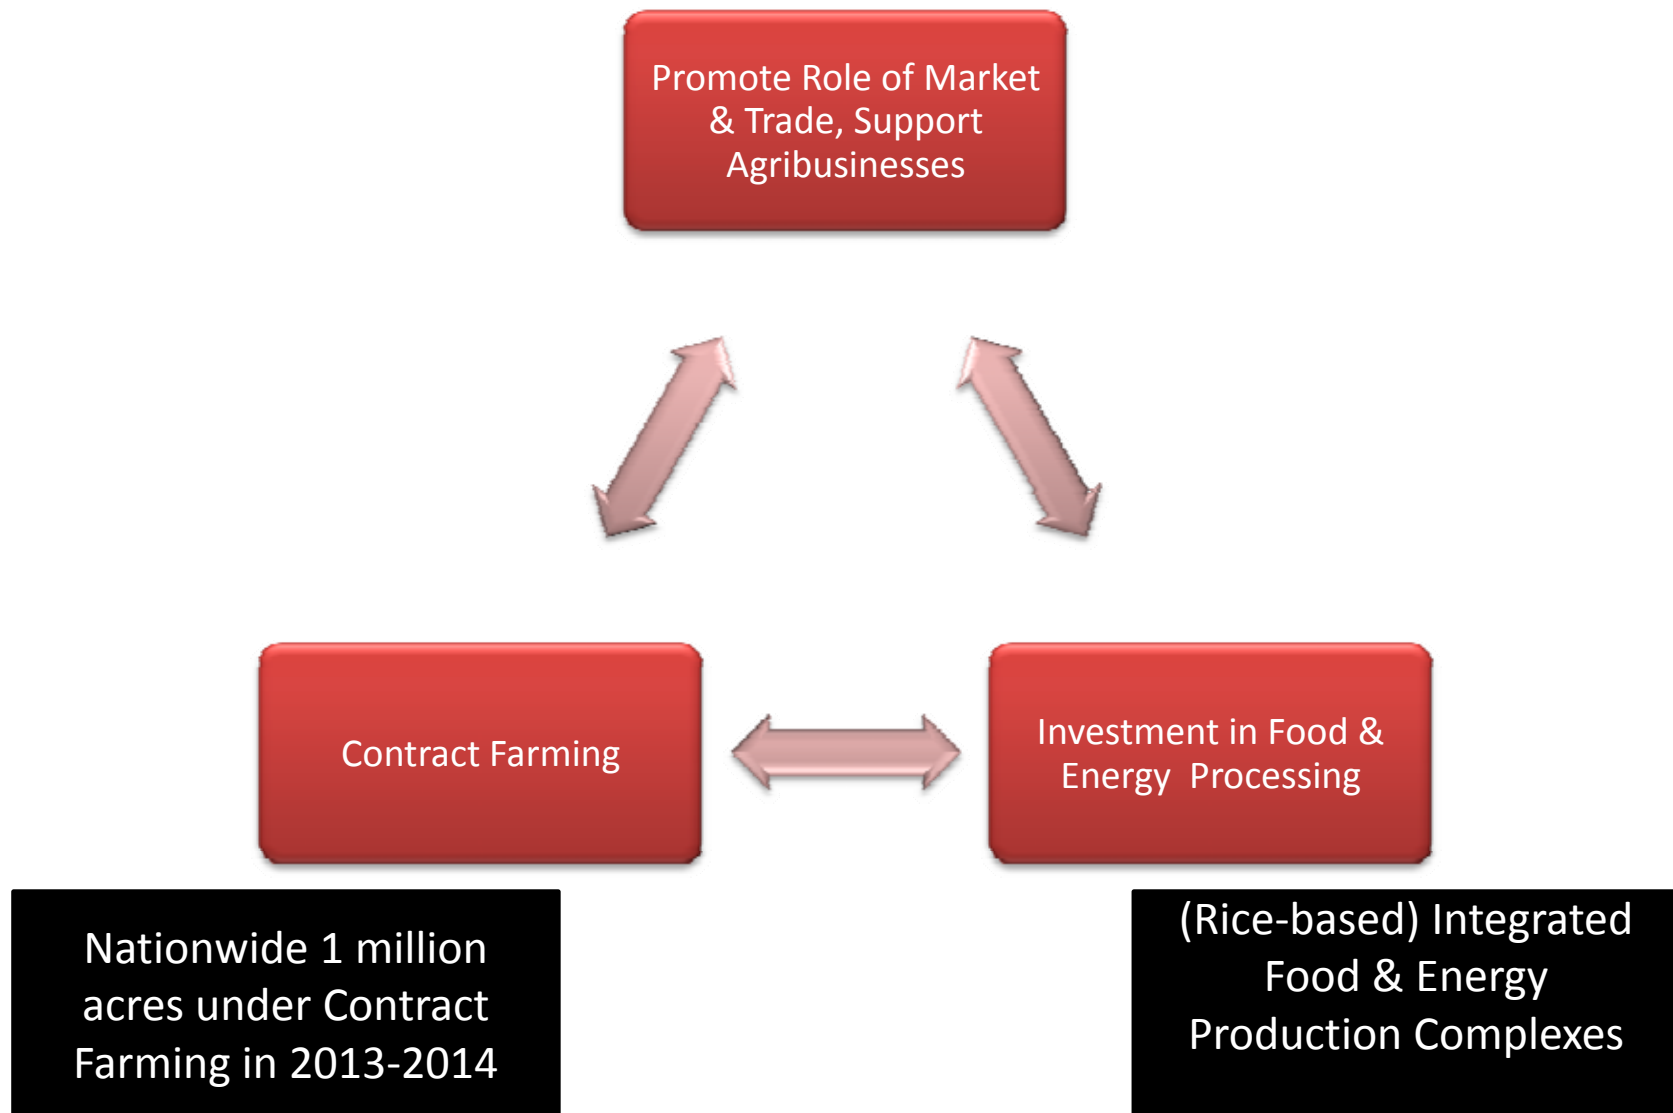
Promote Role of Market & Trade, Support Agribusinesses

Contract Farming

Investment in Food & Energy Processing

Nationwide 1 million acres under Contract Farming in 2013-2014

(Rice-based) Integrated Food & Energy Production Complexes